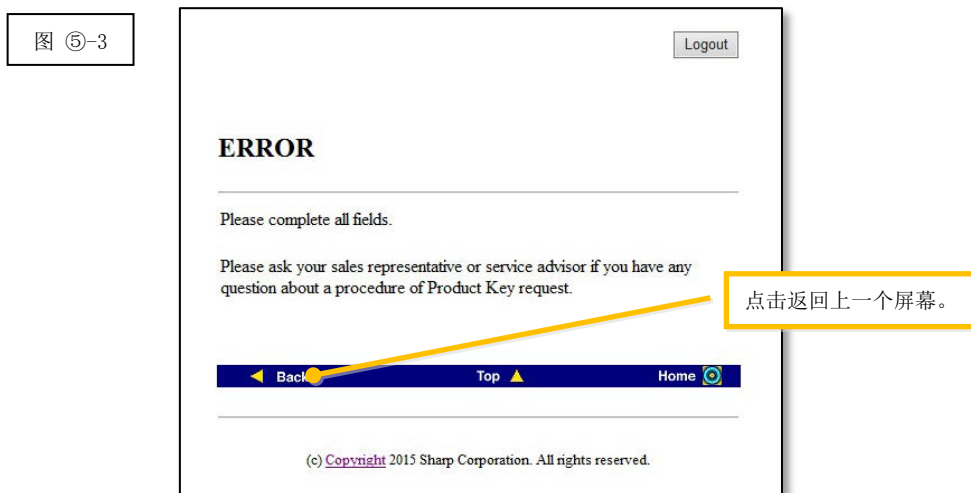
图 ⑤-3

Logout

ERROR

Please complete all fields.

Please ask your sales representative or service advisor if you have any question about a procedure of Product Key request.

点击返回上一个屏幕。

Back

Top

Home

(c) Copyright 2015 Sharp Corporation. All rights reserved.